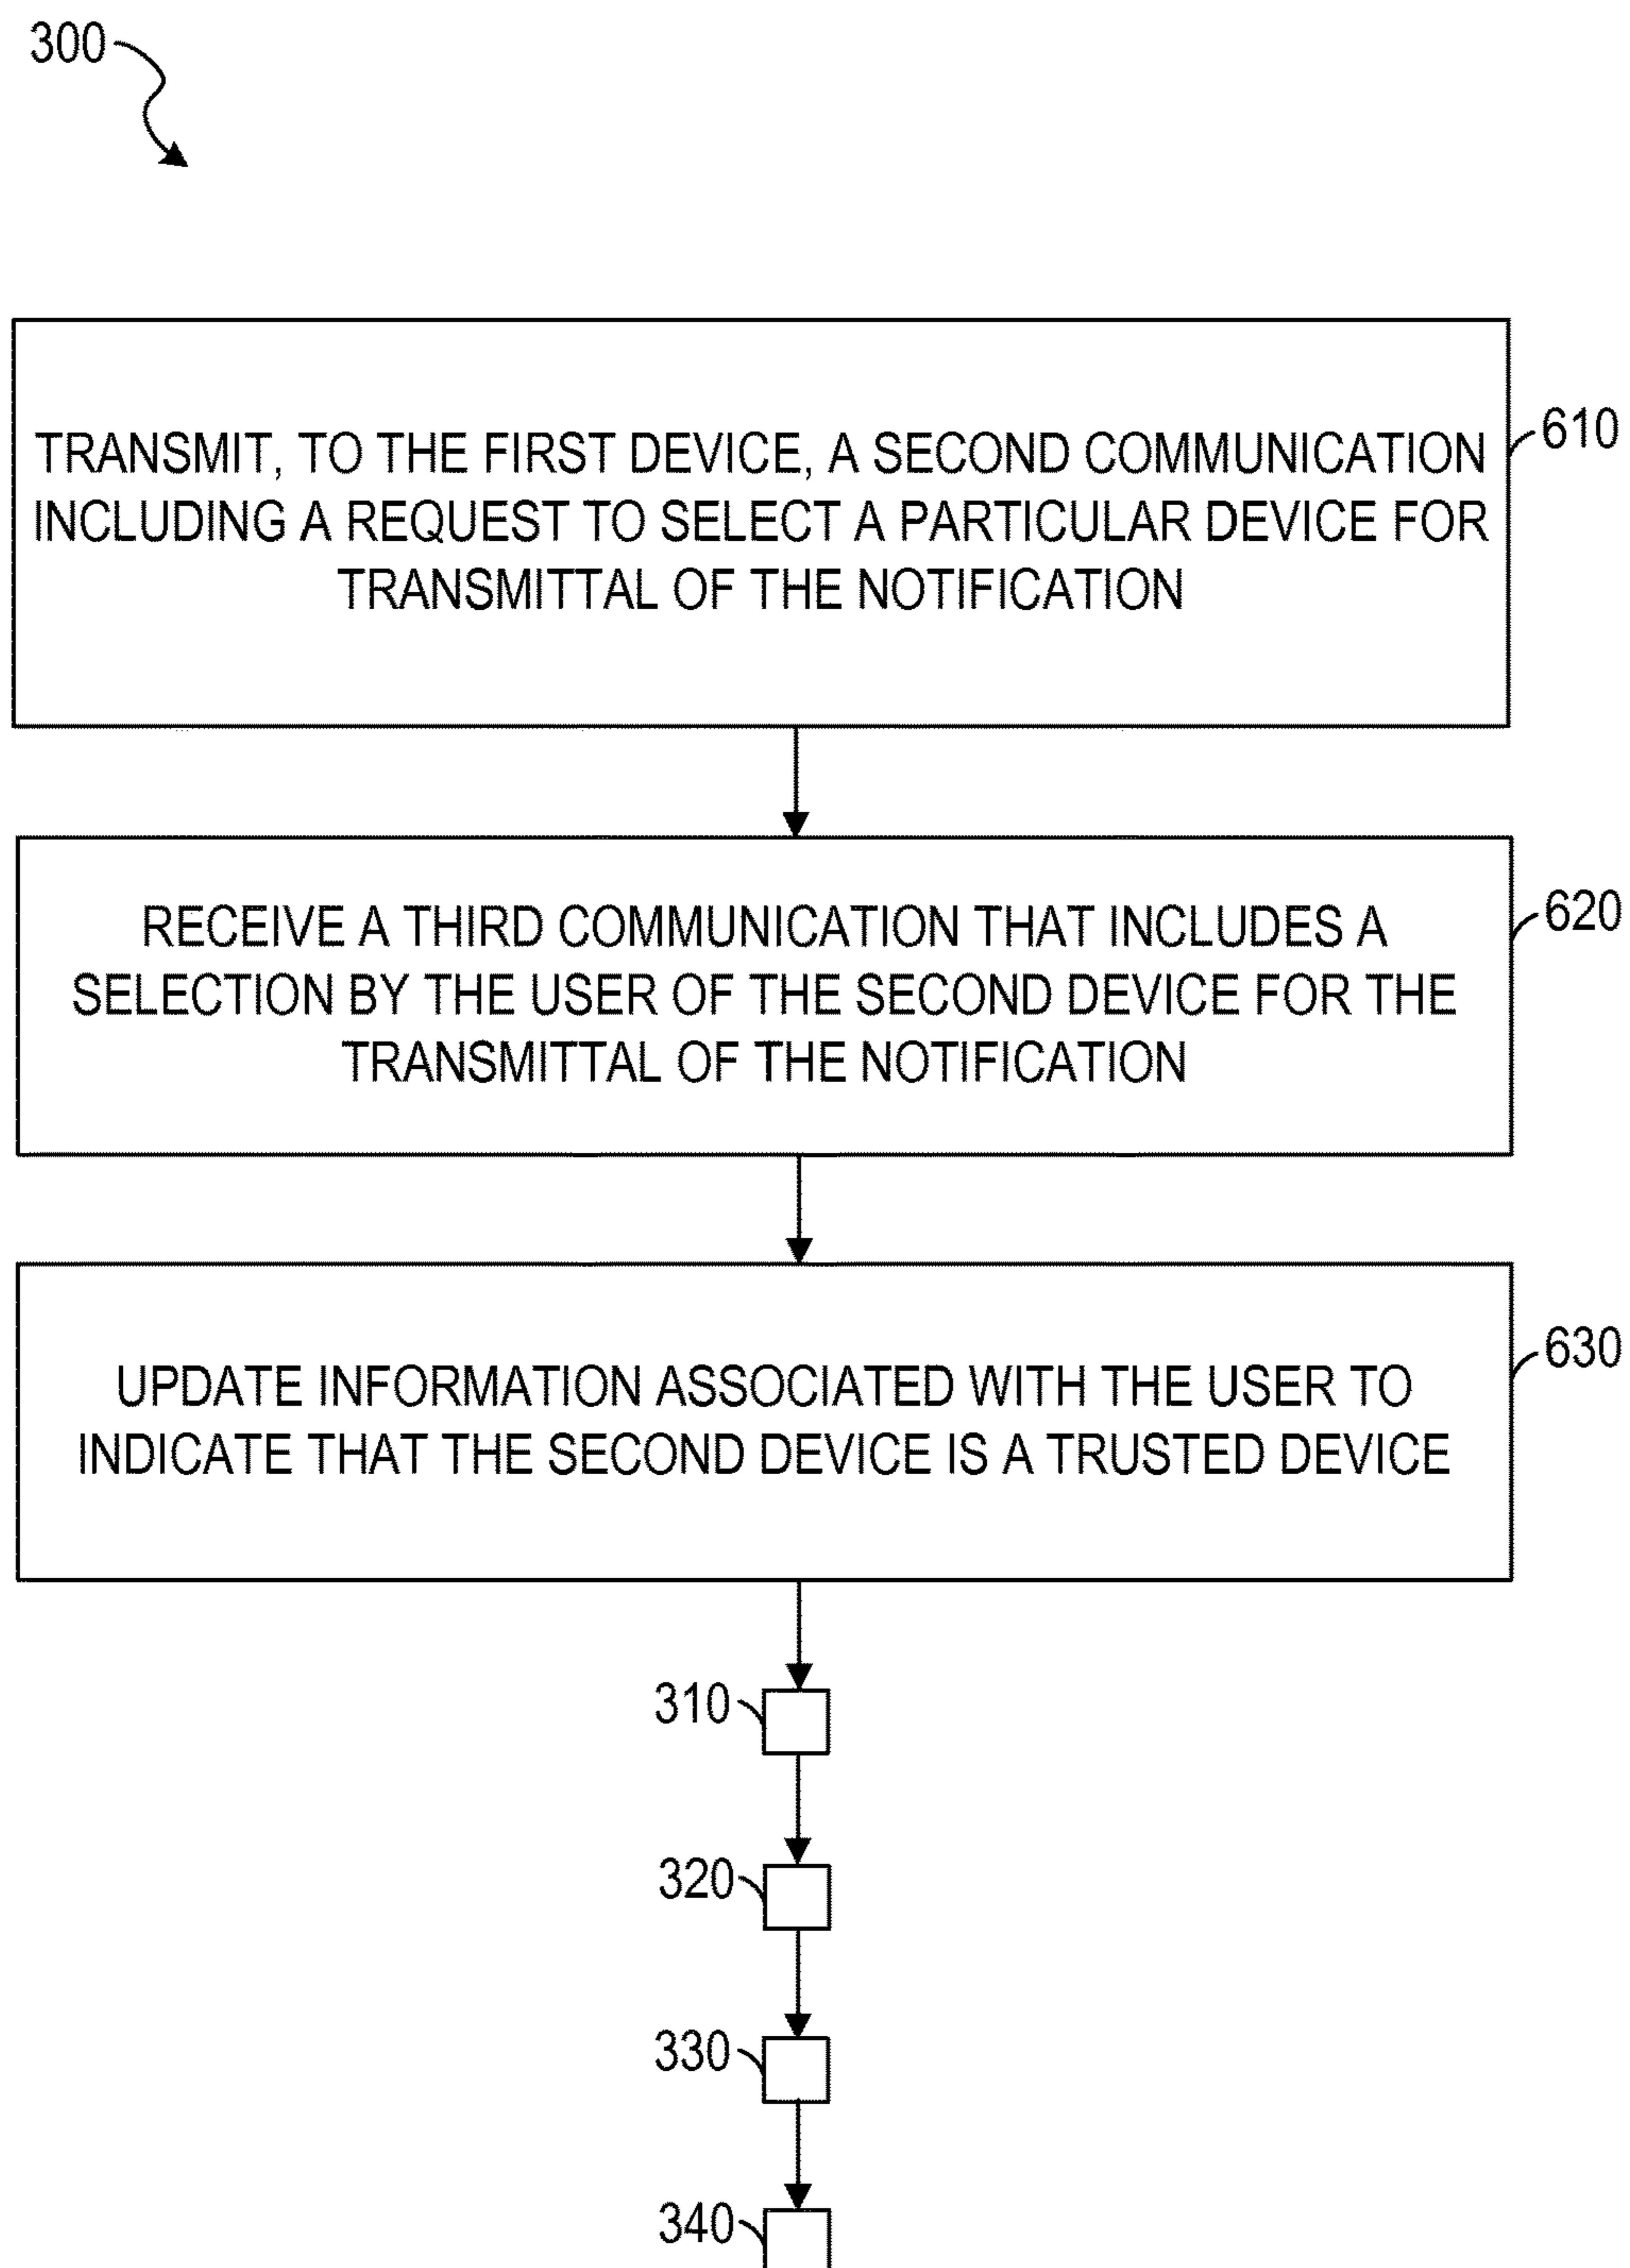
300

TRANSMIT, TO THE FIRST DEVICE, A SECOND COMMUNICATION INCLUDING A REQUEST TO SELECT A PARTICULAR DEVICE FOR TRANSMITTAL OF THE NOTIFICATION

610

RECEIVE A THIRD COMMUNICATION THAT INCLUDES A SELECTION BY THE USER OF THE SECOND DEVICE FOR THE TRANSMITTAL OF THE NOTIFICATION

620

UPDATE INFORMATION ASSOCIATED WITH THE USER TO INDICATE THAT THE SECOND DEVICE IS A TRUSTED DEVICE

630

310

320

330

340